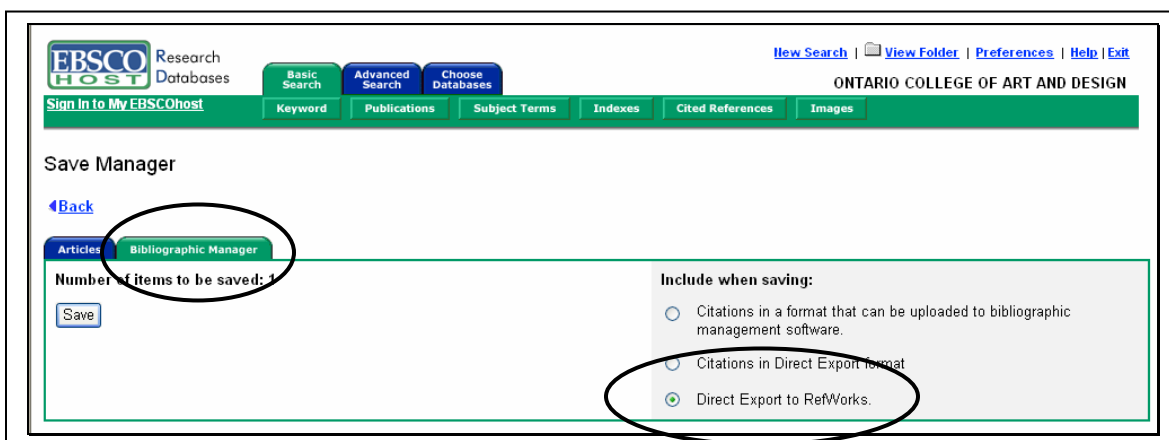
EBSCO HOST Research Databases

Basic Search | Advanced Search | Choose Databases

New Search | View Folder | Preferences | Help | Exit

ONTARIO COLLEGE OF ART AND DESIGN

Sign In to My EBSCOhost

Keyword | Publications | Subject Terms | Indexes | Cited References | Images

Save Manager

Back

Articles | Bibliographic Manager

Number of items to be saved: 1

Save

Include when saving:

Citations in a format that can be uploaded to bibliographic management software.

Citations in Direct Export format

Direct Export to RefWorks.